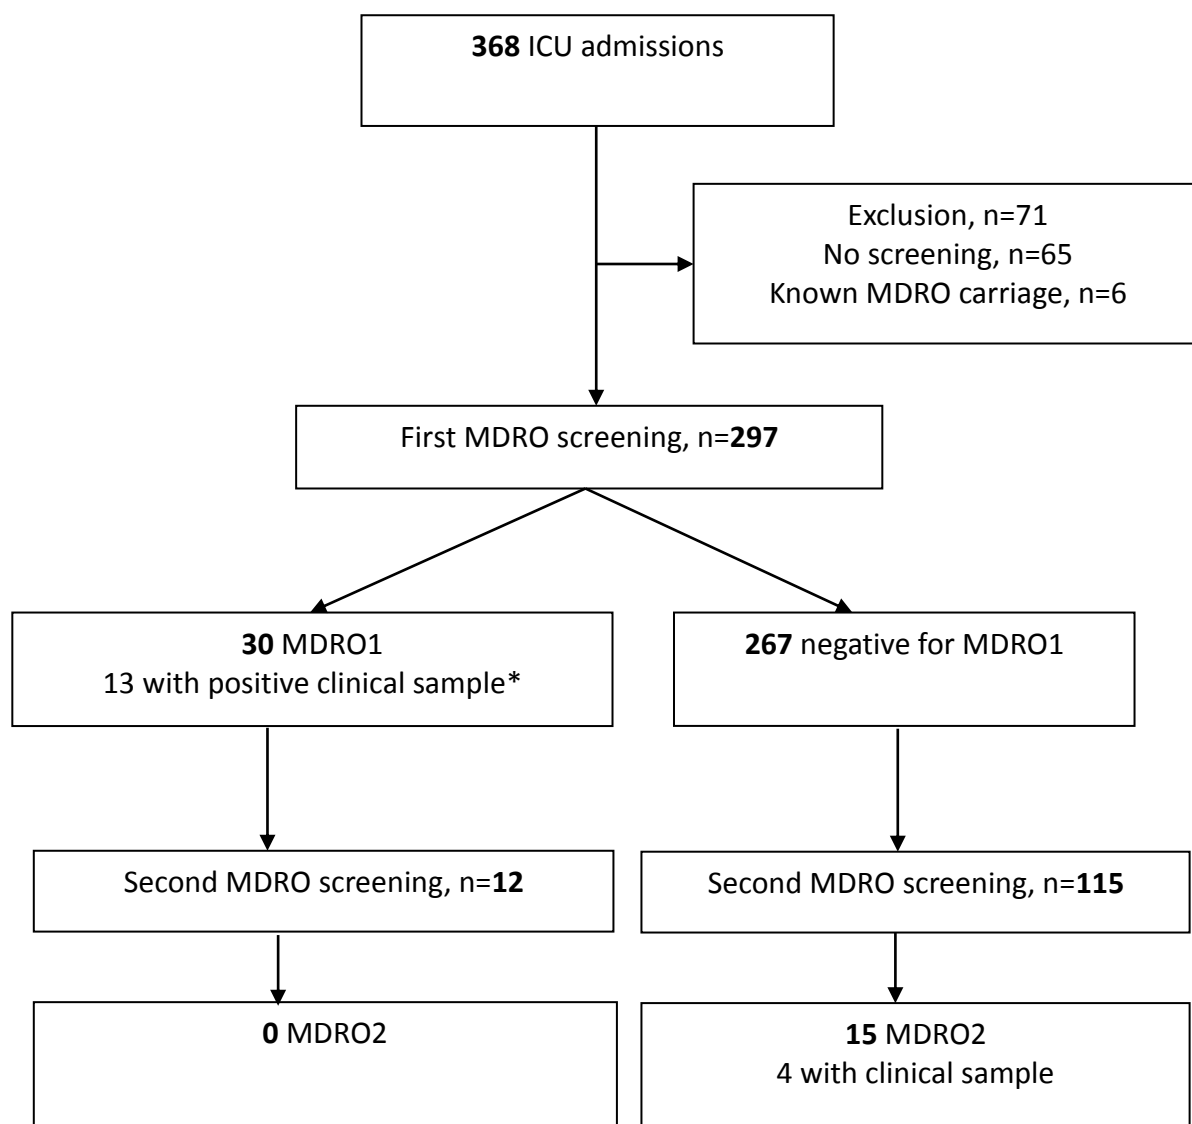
368 ICU admissions

Exclusion, n=71
No screening, n=65
Known MDRO carriage, n=6

First MDRO screening, n=297

30 MDRO1
13 with positive clinical sample*

267 negative for MDRO1

Second MDRO screening, n=12

Second MDRO screening, n=115

0 MDRO2

15 MDRO2
4 with clinical sample